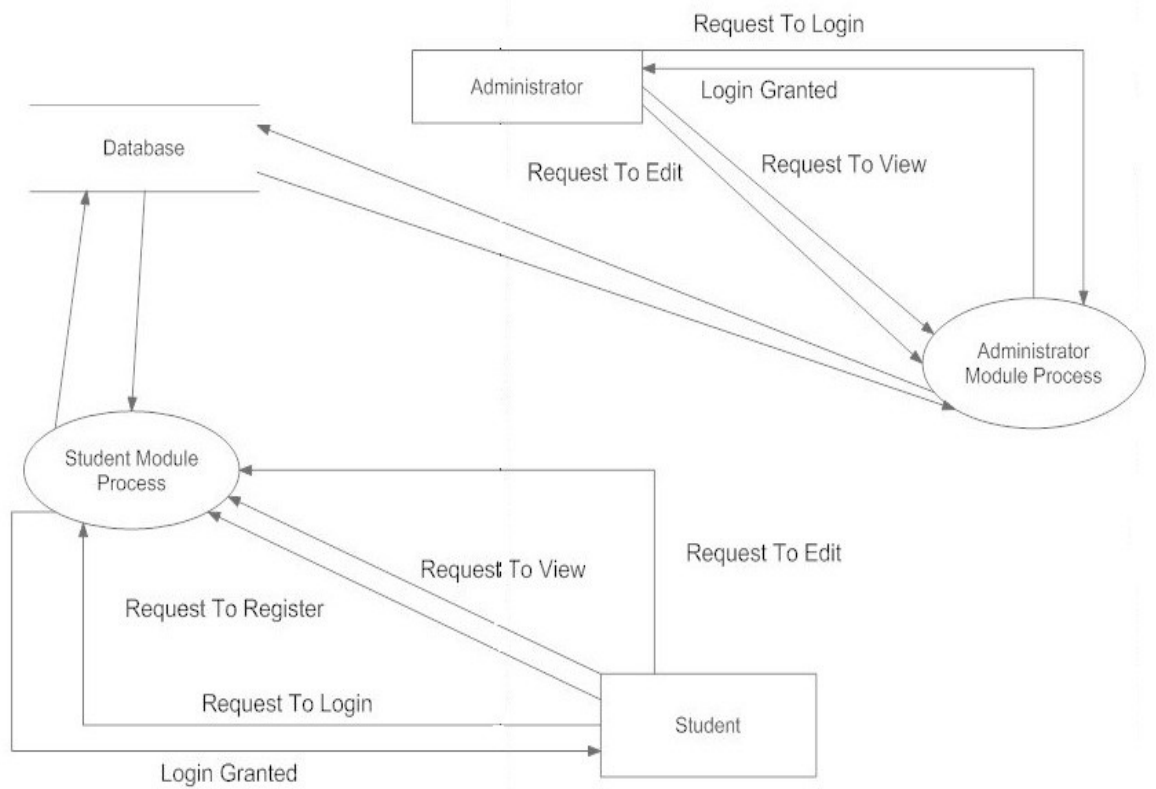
Request To Login

Administrator

Login Granted

Database

Request To Edit

Request To View

Administrator Module Process

Student Module Process

Request To Edit

Request To View

Request To Register

Request To Login

Student

Login Granted